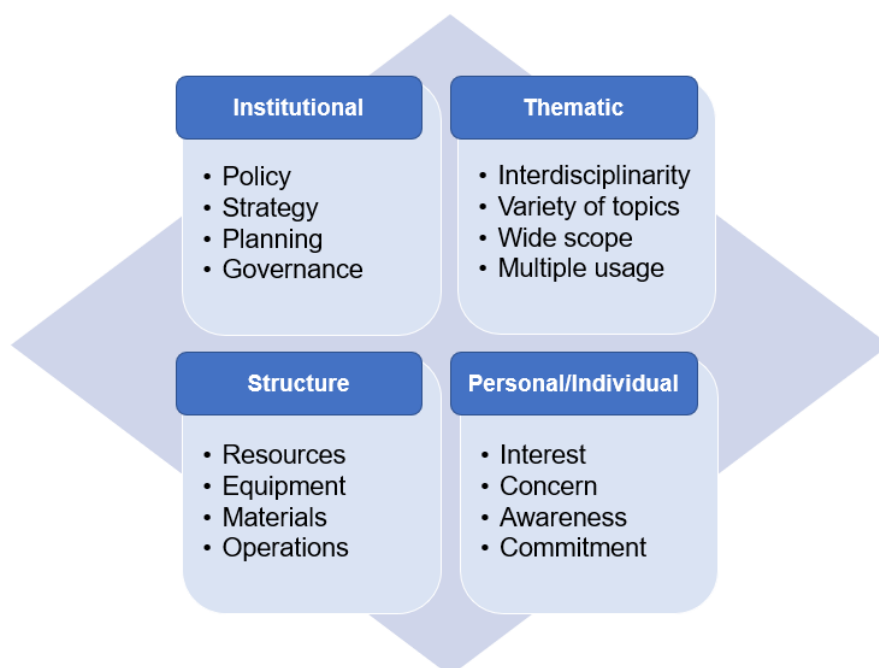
Institutional

- Policy
- Strategy
- Planning
- Governance

Thematic

- Interdisciplinarity
- Variety of topics
- Wide scope
- Multiple usage

Structure

- Resources
- Equipment
- Materials
- Operations

Personal/Individual

- Interest
- Concern
- Awareness
- Commitment